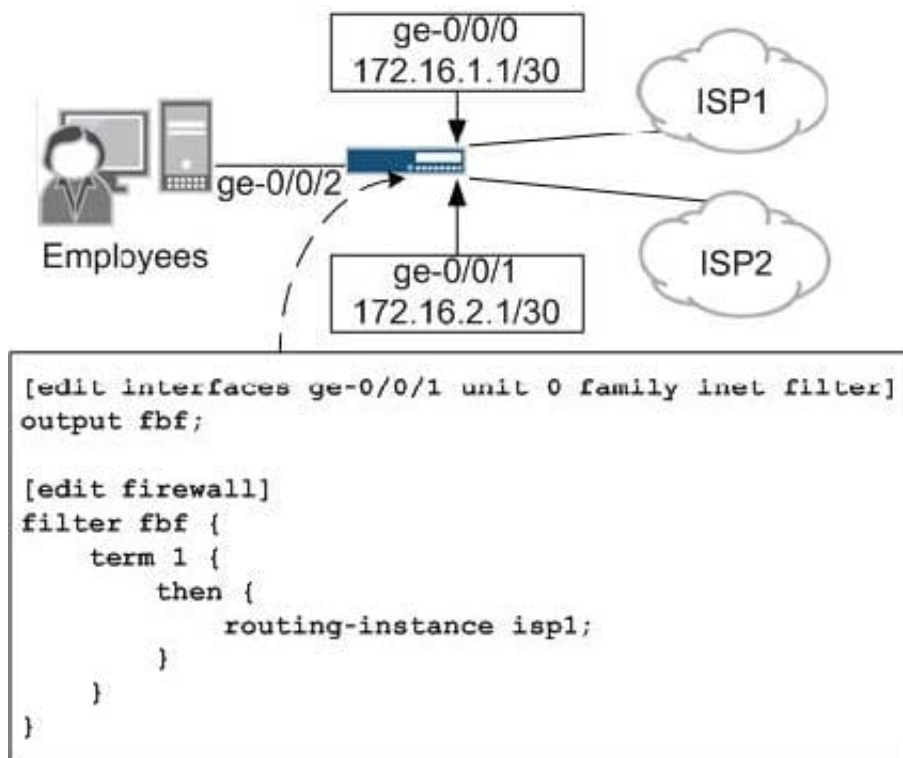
ge-0/0/0
172.16.1.1/30

ISP1

ge-0/0/2

Employees

ISP2

ge-0/0/1
172.16.2.1/30

[edit interfaces ge-0/0/1 unit 0 family inet filter]
output fbf;

[edit firewall]
filter fbf {
    term 1 {
        then {
            routing-instance isp1;
        }
    }
}